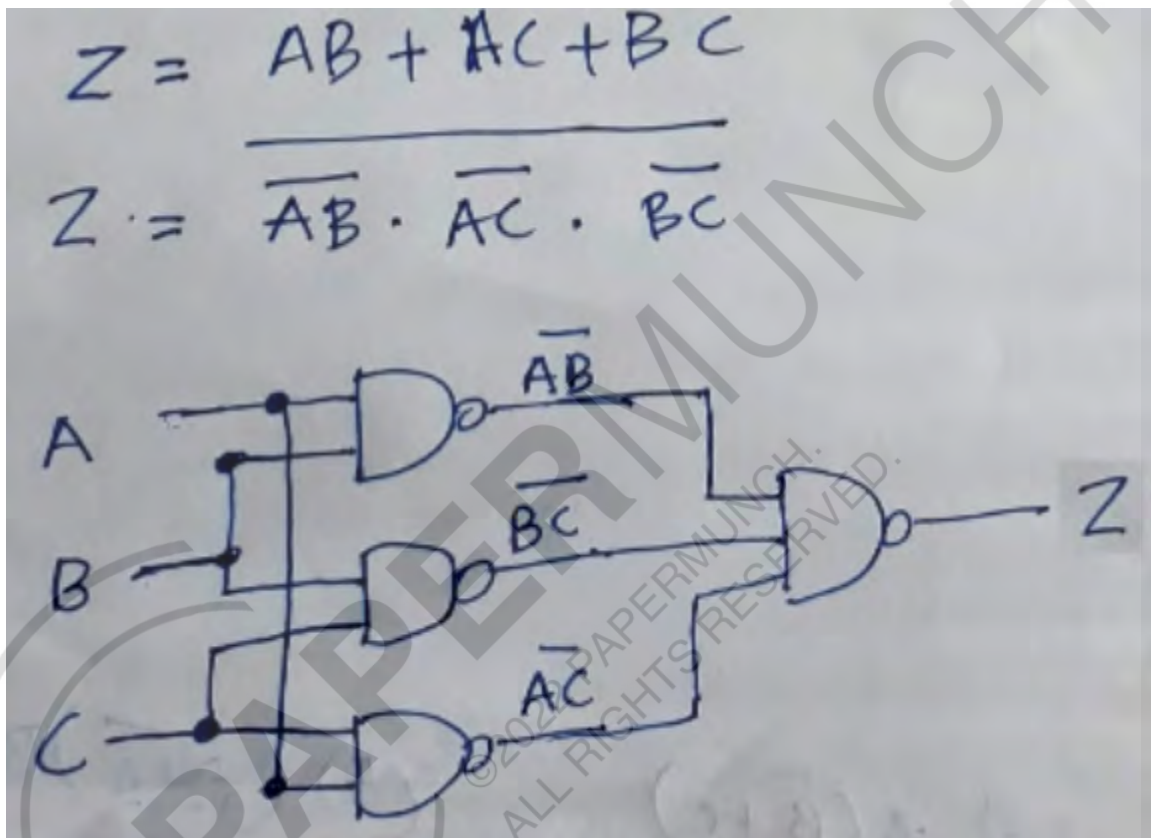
$Z = AB + AC + BC$

$Z = \overline{\overline{AB} \cdot \overline{AC} \cdot \overline{BC}}$

A

B

C

$\overline{AB}$

$\overline{BC}$

$\overline{AC}$

Z

PAPERMUNCH

© 2021 PAPERMUNCH.
ALL RIGHTS RESERVED.